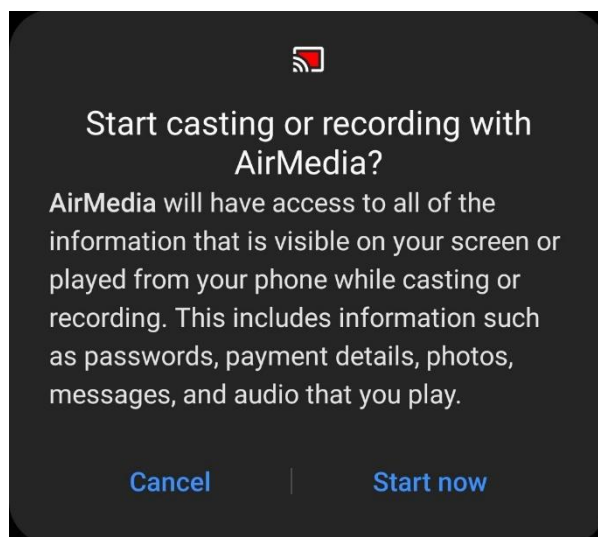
Start casting or recording with AirMedia?

AirMedia will have access to all of the information that is visible on your screen or played from your phone while casting or recording. This includes information such as passwords, payment details, photos, messages, and audio that you play.

Cancel | Start now